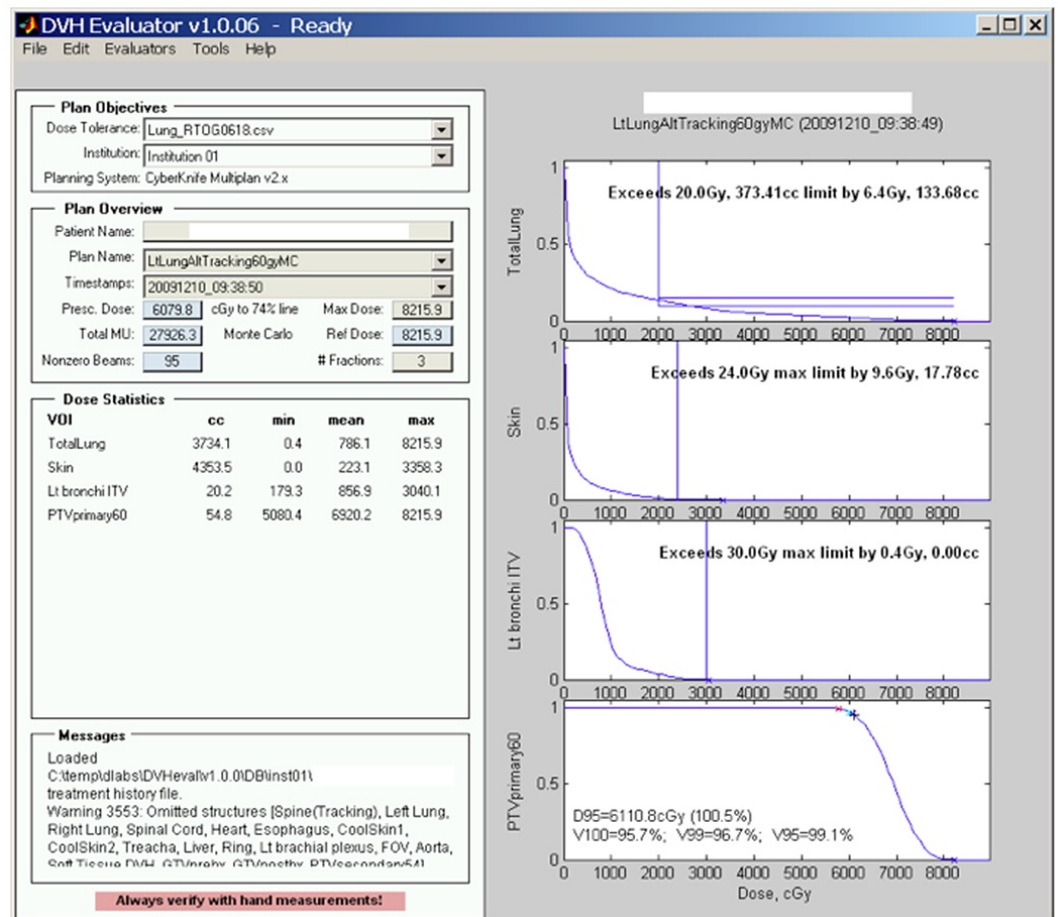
DVH Evaluator v1.0.06 - Ready

File Edit Evaluators Tools Help

Plan Objectives
Dose Tolerance: Lung_RTOG0618.csv
Institution: Institution 01
Planning System: CyberKnife Multiplan v2.x

Plan Overview
Patient Name:
Plan Name: LtLungAltTracking60gyMC
Timestamps: 20091210_09:38:50
Presc. Dose: 6079.8 cGy to 74% line
Max Dose: 8215.9
Total MU: 27926.3 Monte Carlo
Ref Dose: 8215.9
Nonzero Beams: 95
# Fractions: 3

Dose Statistics

| VOI | cc | min | mean | max |
|---|---|---|---|---|
| TotalLung | 3734.1 | 0.4 | 786.1 | 8215.9 |
| Skin | 4353.5 | 0.0 | 223.1 | 3358.3 |
| Lt bronchi ITV | 20.2 | 179.3 | 856.9 | 3040.1 |
| PTVprimary60 | 54.8 | 5080.4 | 6920.2 | 8215.9 |

Messages
Loaded
C:\temp\dlabs\DVHeval\v1.0.0\DB\inst01\
treatment history file.
Warning 3553: Omitted structures [Spine(Tracking), Left Lung, Right Lung, Spinal Cord, Heart, Esophagus, CoolSkin1, CoolSkin2, Treacha, Liver, Ring, Lt brachial plexus, FOV, Aorta, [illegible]

Always verify with hand measurements!

LtLungAltTracking60gyMC (20091210_09:38:49)

TotalLung
1
0.5
0
Exceeds 20.0Gy, 373.41cc limit by 6.4Gy, 133.68cc
0 1000 2000 3000 4000 5000 6000 7000 8000

Skin
1
0.5
0
Exceeds 24.0Gy max limit by 9.6Gy, 17.78cc
0 1000 2000 3000 4000 5000 6000 7000 8000

Lt bronchi ITV
1
0.5
0
Exceeds 30.0Gy max limit by 0.4Gy, 0.00cc
0 1000 2000 3000 4000 5000 6000 7000 8000

PTVprimary60
1
0.5
0
D95=6110.8cGy (100.5%)
V100=95.7%; V99=96.7%; V95=99.1%
0 1000 2000 3000 4000 5000 6000 7000 8000
Dose, cGy